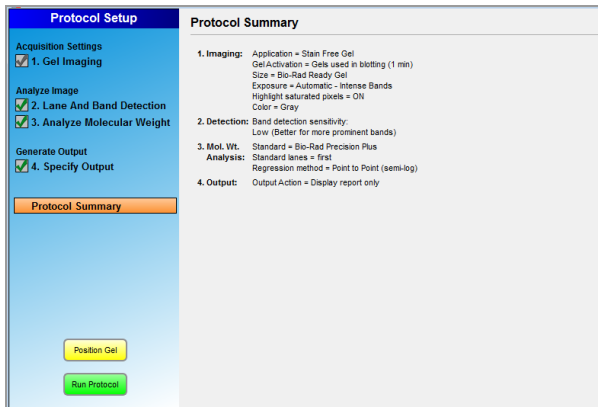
Protocol Setup

Acquisition Settings
1. Gel Imaging

Analyze Image
2. Lane And Band Detection
3. Analyze Molecular Weight

Generate Output
4. Specify Output

Protocol Summary

Position Gel

Run Protocol

Protocol Summary

1. Imaging: Application = Stain Free Gel
Gel Activation = Gels used in blotting (1 min)
Size = Bio-Rad Ready Gel
Exposure = Automatic - Intense Bands
Highlight saturated pixels = ON
Color = Gray

2. Detection: Band detection sensitivity:
Low (Better for more prominent bands)

3. Mol. Wt. Analysis: Standard = Bio-Rad Precision Plus
Standard lanes = first
Regression method = Point to Point (semi-log)

4. Output: Output Action = Display report only